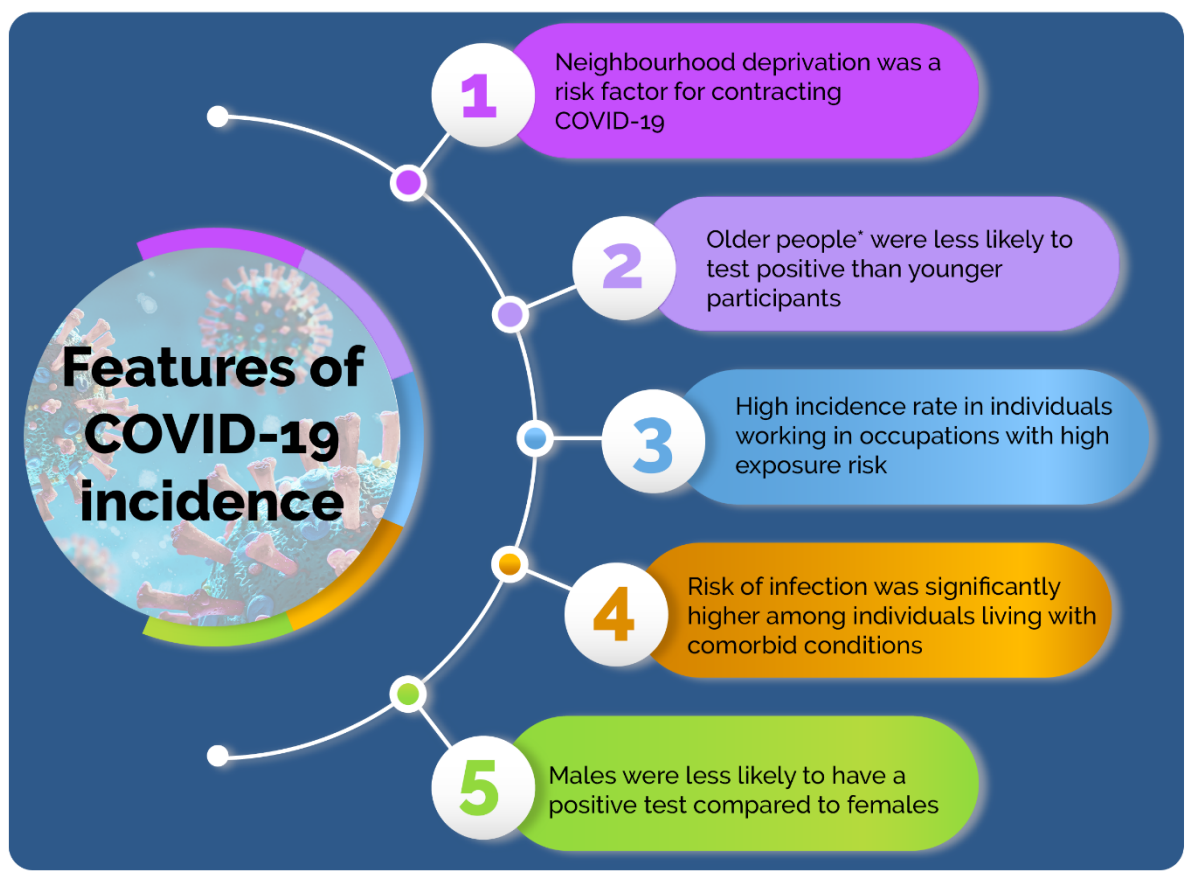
Features of COVID-19 incidence

1
Neighbourhood deprivation was a risk factor for contracting COVID-19

2
Older people* were less likely to test positive than younger participants

3
High incidence rate in individuals working in occupations with high exposure risk

4
Risk of infection was significantly higher among individuals living with comorbid conditions

5
Males were less likely to have a positive test compared to females